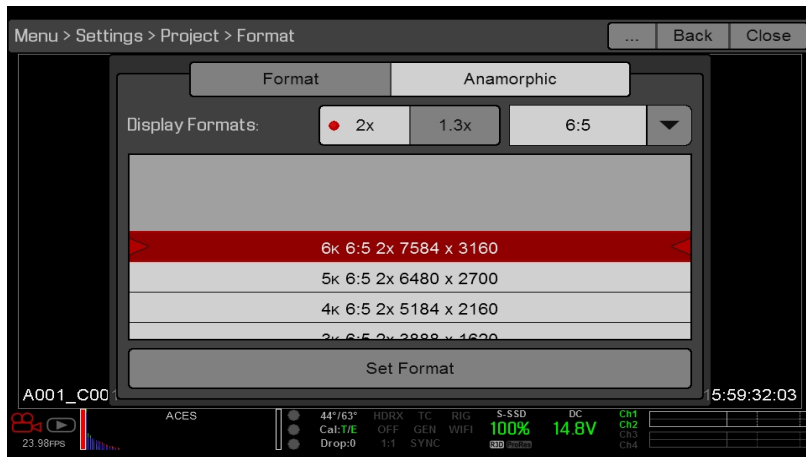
Menu > Settings > Project > Format

...

Back

Close

Format

Anamorphic

Display Formats:

2x

1.3x

6:5

6K 6:5 2x 7584 x 3160

5K 6:5 2x 6480 x 2700

4K 6:5 2x 5184 x 2160

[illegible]

Set Format

A001_C00

5:59:32:03

23.98FPS

ACES

44°/63°

Cal:T/E

Drop:0

HDRX

OFF

1:1

TC

GEN

SYNC

RIG

WIFI

S-SSD

100%

R3D

DC

14.8V

Ch1

Ch2

Ch3

Ch4